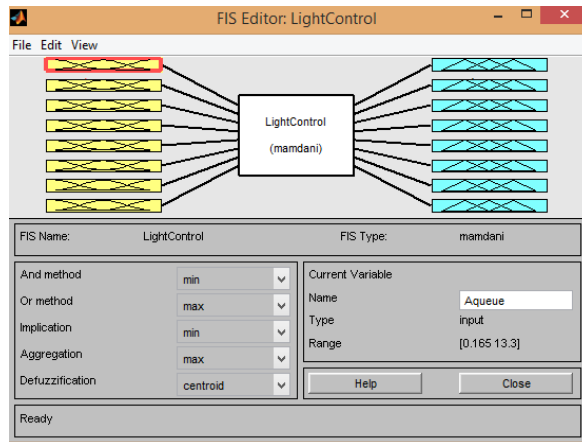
FIS Editor: LightControl

File Edit View

LightControl

(mamdani)

FIS Name: LightControl

FIS Type: mamdani

And method min

Or method max

Implication min

Aggregation max

Defuzzification centroid

Current Variable

Name Aqueue

Type input

Range [0.165 13.3]

Help

Close

Ready